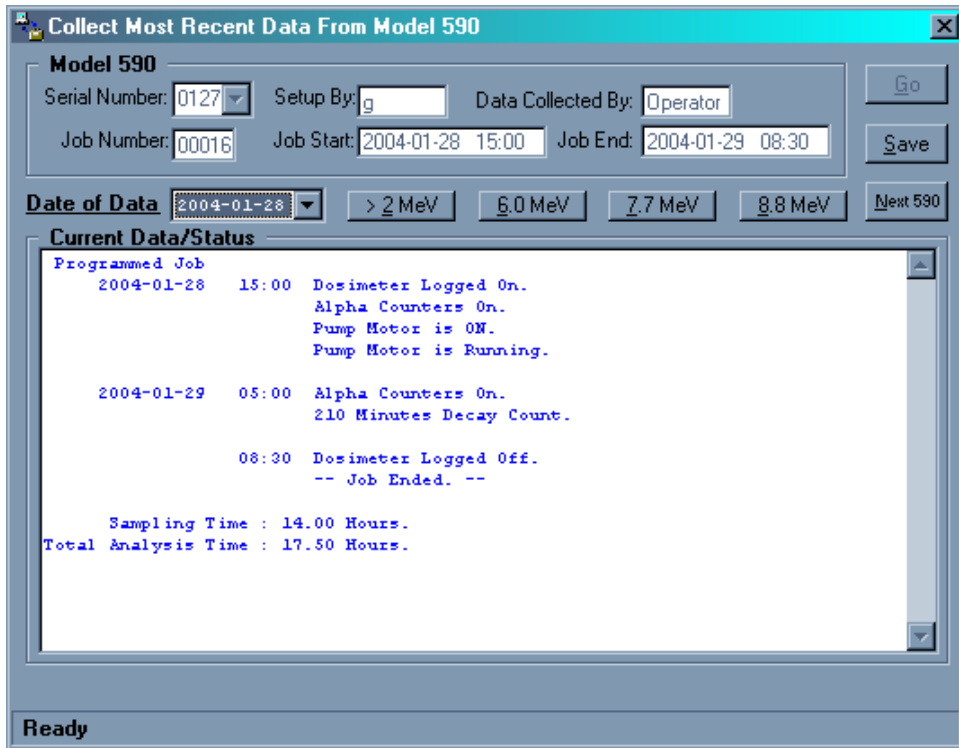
Collect Most Recent Data From Model 590

Model 590

Serial Number: 0127

Setup By: g

Data Collected By: Operator

Go

Job Number: 00016

Job Start: 2004-01-28 15:00

Job End: 2004-01-29 08:30

Save

Date of Data 2004-01-28

> 2 MeV

6.0 MeV

7.7 MeV

8.8 MeV

Next 590

Current Data/Status

Programmed Job
2004-01-28 15:00 Dosimeter Logged On.
Alpha Counters On.
Pump Motor is ON.
Pump Motor is Running.

2004-01-29 05:00 Alpha Counters On.
210 Minutes Decay Count.

08:30 Dosimeter Logged Off.
-- Job Ended. --

Sampling Time : 14.00 Hours.
Total Analysis Time : 17.50 Hours.

Ready